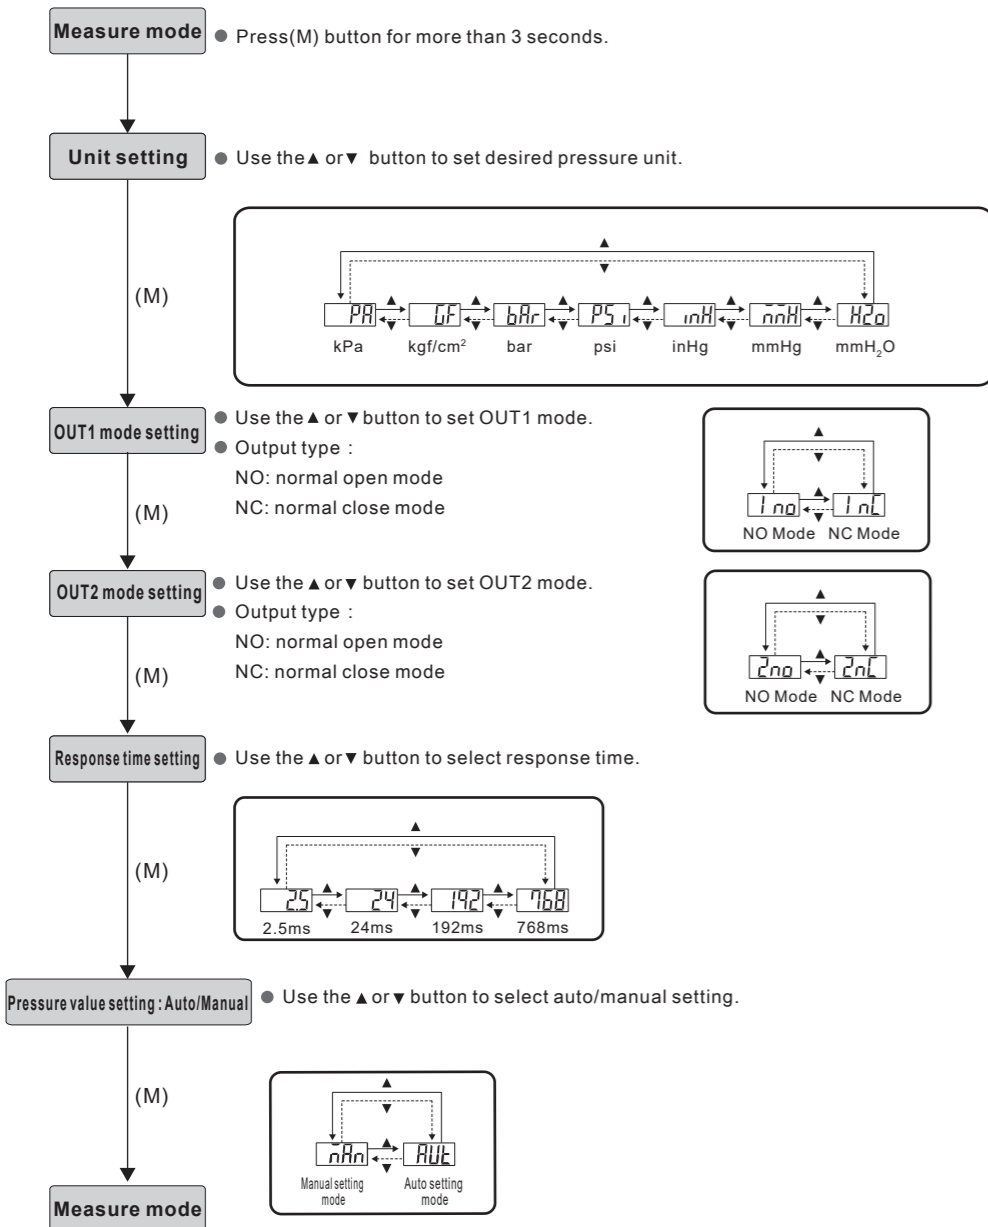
Measure mode

● Press(M) button for more than 3 seconds.

Unit setting

● Use the ▲ or ▼ button to set desired pressure unit.

(M)

PA kPa
GF $kgf/cm^2$
bAr bar
PSi psi
inH inHg
mmH mmHg
H2o $mmH_2O$

OUT1 mode setting

● Use the ▲ or ▼ button to set OUT1 mode.
● Output type :
NO: normal open mode
NC: normal close mode

(M)

1no 1nC
NO Mode NC Mode

OUT2 mode setting

● Use the ▲ or ▼ button to set OUT2 mode.
● Output type :
NO: normal open mode
NC: normal close mode

(M)

2no 2nC
NO Mode NC Mode

Response time setting

● Use the ▲ or ▼ button to select response time.

(M)

2.5 24 192 768
2.5ms 24ms 192ms 768ms

Pressure value setting : Auto/Manual

● Use the ▲ or ▼ button to select auto/manual setting.

(M)

mAn AUt
Manual setting mode Auto setting mode

Measure mode